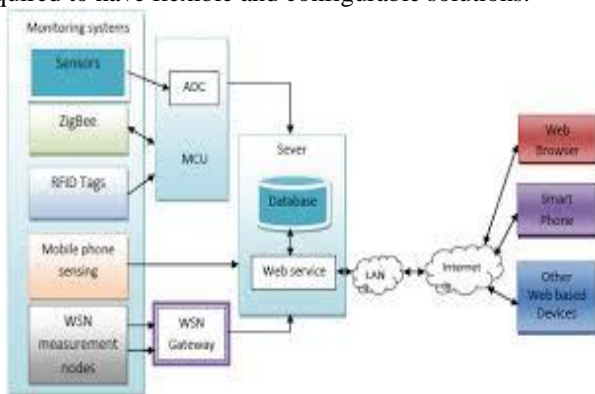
quired to have flexible and configurable solutions.

Monitoring systems

Sensors

ZigBee

RFID Tags

Mobile phone sensing

WSN measurement nodes

ADC

MCU

WSN Gateway

Sever

Database

Web service

LAN

Internet

Web Browser

Smart Phone

Other Web based Devices